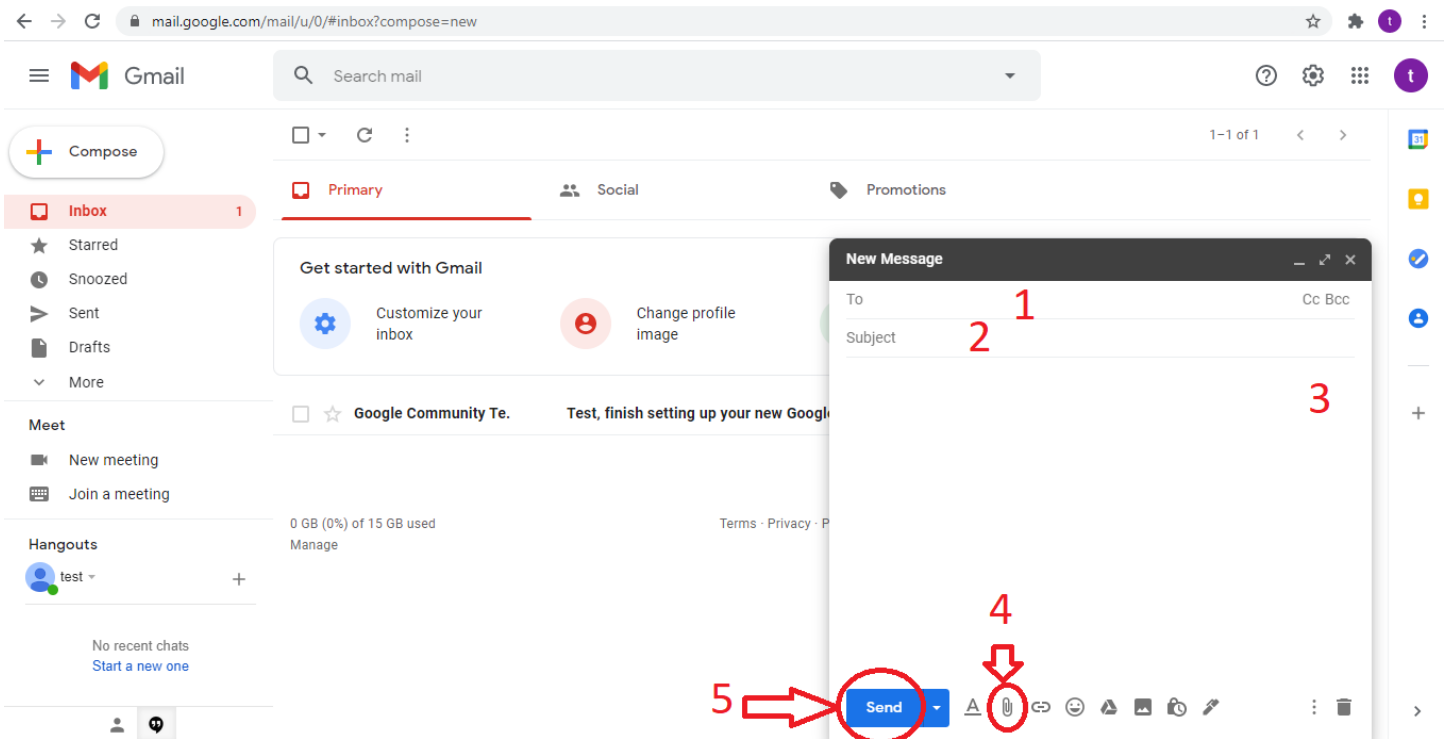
mail.google.com/mail/u/0/#inbox?compose=new

Gmail

Search mail

Compose

Inbox 1

Starred

Snoozed

Sent

Drafts

More

Meet

New meeting

Join a meeting

Hangouts

test

No recent chats
Start a new one

1–1 of 1

Primary

Social

Promotions

Get started with Gmail

Customize your inbox

Change profile image

Google Community Te.

Test, finish setting up your new Google

0 GB (0%) of 15 GB used
Manage

Terms · Privacy · P

New Message

To

1

Cc Bcc

Subject

2

3

4

5

Send

31